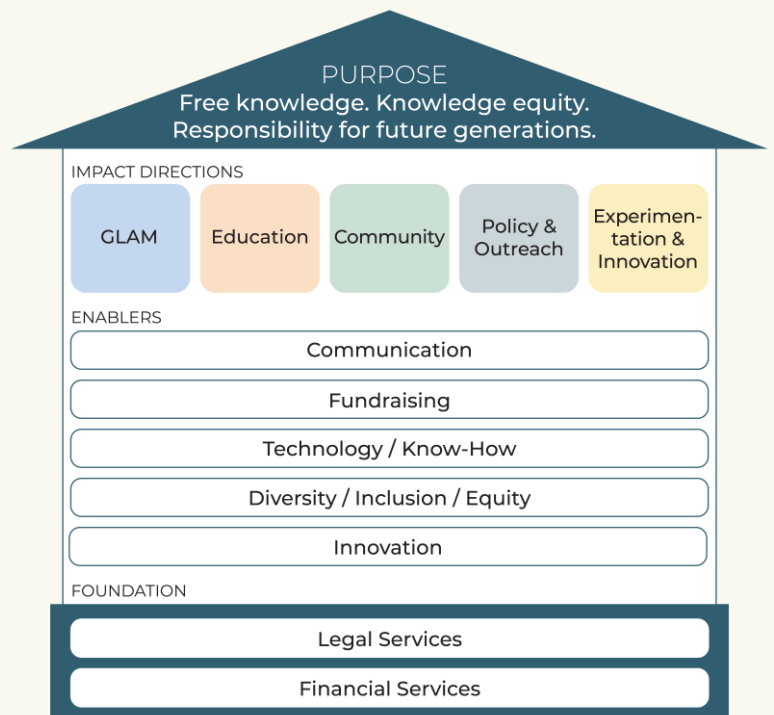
PURPOSE
Free knowledge. Knowledge equity.
Responsibility for future generations.

IMPACT DIRECTIONS

GLAM

Education

Community

Policy & Outreach

Experimentation & Innovation

ENABLERS

Communication

Fundraising

Technology / Know-How

Diversity / Inclusion / Equity

Innovation

FOUNDATION

Legal Services

Financial Services